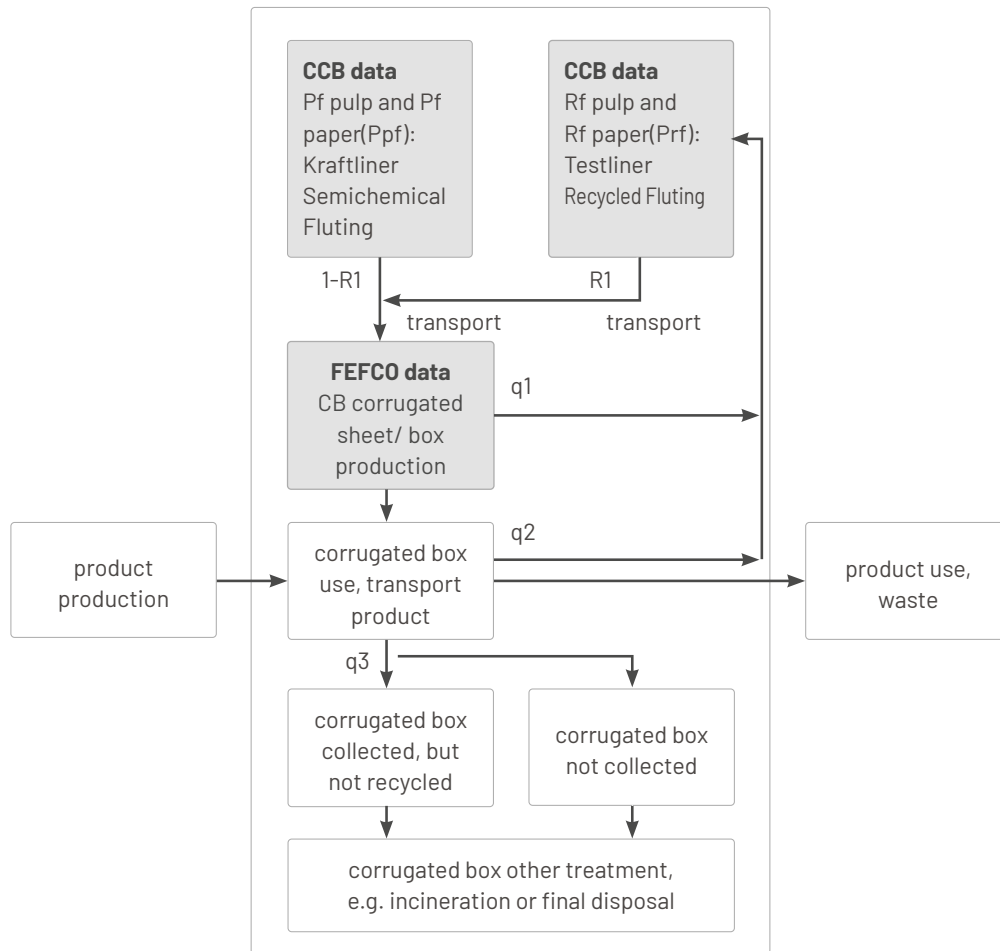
**CCB data**
Pf pulp and Pf paper(Ppf):
Kraftliner
Semichemical
Fluting

**CCB data**
Rf pulp and Rf paper(Prf):
Testliner
Recycled Fluting

1-R1

R1

transport

transport

**FEFCO data**
CB corrugated sheet/ box production

q1

product production

corrugated box use, transport product

q2

product use, waste

q3

corrugated box collected, but not recycled

corrugated box not collected

corrugated box other treatment, e.g. incineration or final disposal